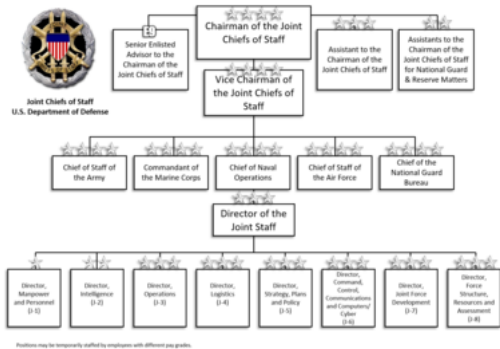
Joint Chiefs of Staff
U.S. Department of Defense

Chairman of the Joint Chiefs of Staff

Senior Enlisted Advisor to the Chairman of the Joint Chiefs of Staff

Assistant to the Chairman of the Joint Chiefs of Staff

Assistants to the Chairman of the Joint Chiefs of Staff for National Guard & Reserve Matters

Vice Chairman of the Joint Chiefs of Staff

Chief of Staff of the Army

Commandant of the Marine Corps

Chief of Naval Operations

Chief of Staff of the Air Force

Chief of the National Guard Bureau

Director of the Joint Staff

Director, Manpower and Personnel (J-1)

Director, Intelligence (J-2)

Director, Operations (J-3)

Director, Logistics (J-4)

Director, Strategy, Plans and Policy (J-5)

Director, Command, Control, Communications and Computers/ Cyber (J-6)

Director, Joint Force Development (J-7)

Director, Force Structure, Resources and Assessment (J-8)

Positions may be temporarily staffed by employees with different pay grades.